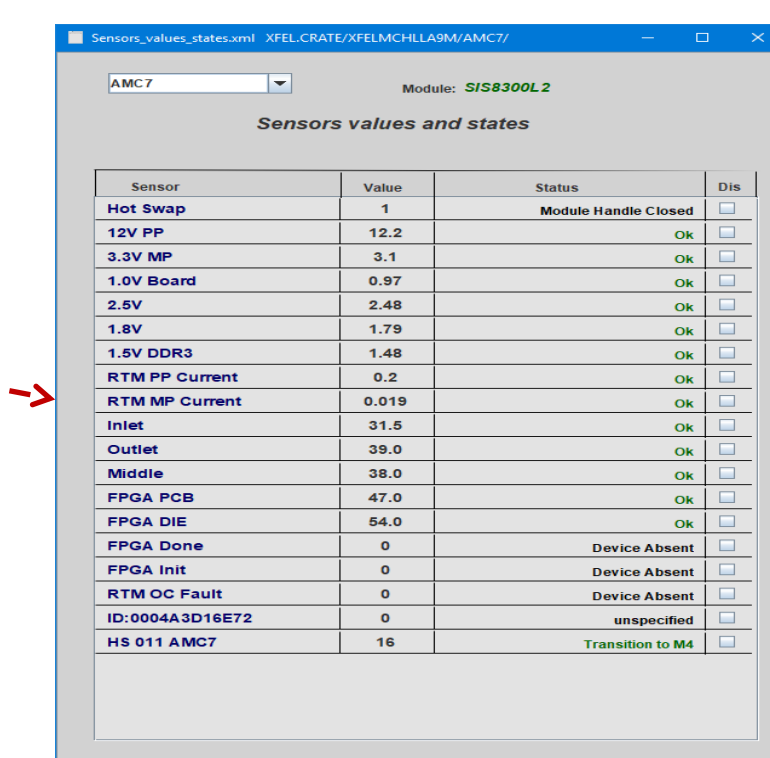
Sensors_values_states.xml XFEL.CRATE/XFELMCHLLA9M/AMC7/

AMC7

Module: SIS8300L2

Sensors values and states

| Sensor | Value | Status | Dis |
|---|---|---|---|
| Hot Swap | 1 | Module Handle Closed | |
| 12V PP | 12.2 | Ok | |
| 3.3V MP | 3.1 | Ok | |
| 1.0V Board | 0.97 | Ok | |
| 2.5V | 2.48 | Ok | |
| 1.8V | 1.79 | Ok | |
| 1.5V DDR3 | 1.48 | Ok | |
| RTM PP Current | 0.2 | Ok | |
| RTM MP Current | 0.019 | Ok | |
| Inlet | 31.5 | Ok | |
| Outlet | 39.0 | Ok | |
| Middle | 38.0 | Ok | |
| FPGA PCB | 47.0 | Ok | |
| FPGA DIE | 54.0 | Ok | |
| FPGA Done | 0 | Device Absent | |
| FPGA Init | 0 | Device Absent | |
| RTM OC Fault | 0 | Device Absent | |
| ID:0004A3D16E72 | 0 | unspecified | |
| HS 011 AMC7 | 16 | Transition to M4 | |